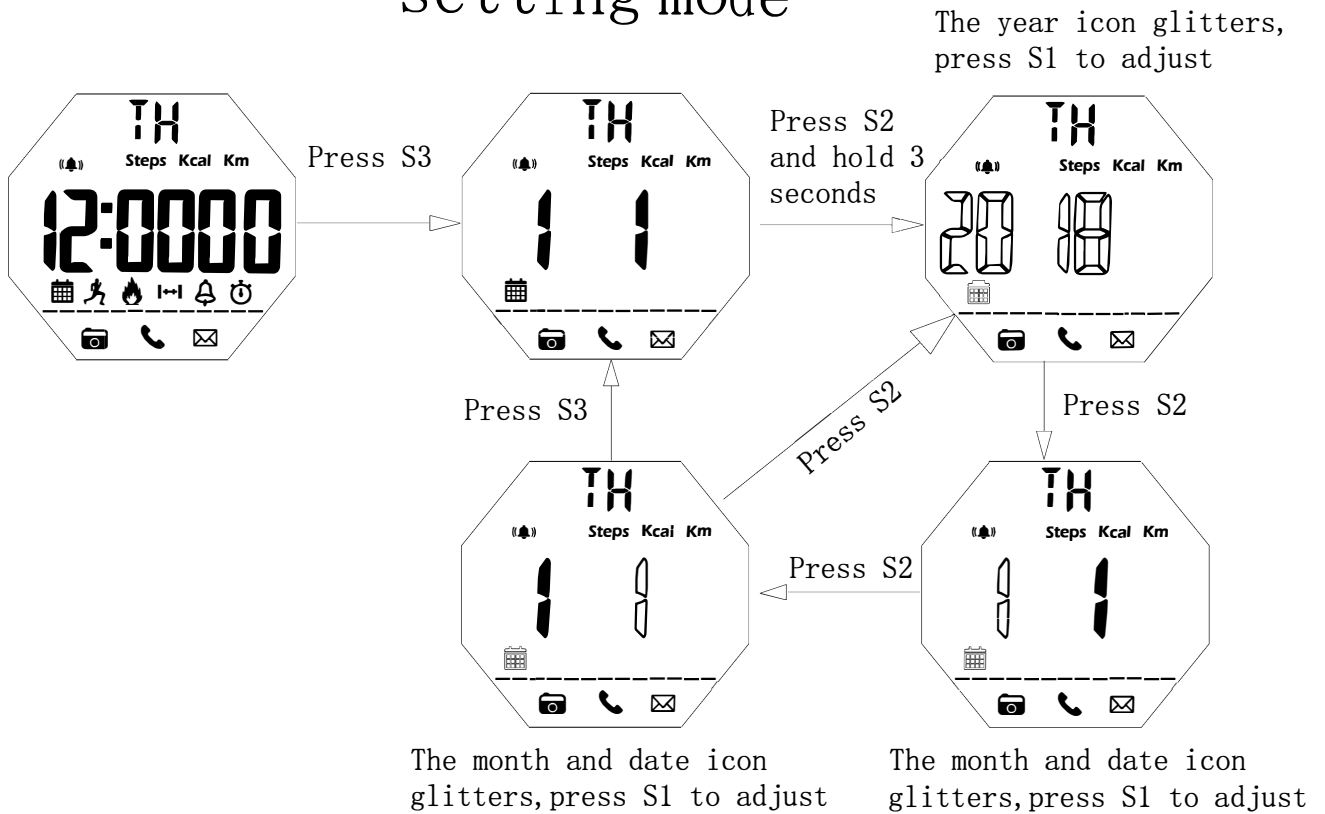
Setting mode

The year icon glitters, press S1 to adjust

TH
Steps Kcal Km
12:0000

Press S3

TH
Steps Kcal Km
1 1

Press S2 and hold 3 seconds

TH
Steps Kcal Km
20 18

Press S3

Press S2

Press S2

TH
Steps Kcal Km
1 1

Press S2

TH
Steps Kcal Km
1 1

The month and date icon glitters, press S1 to adjust

The month and date icon glitters, press S1 to adjust